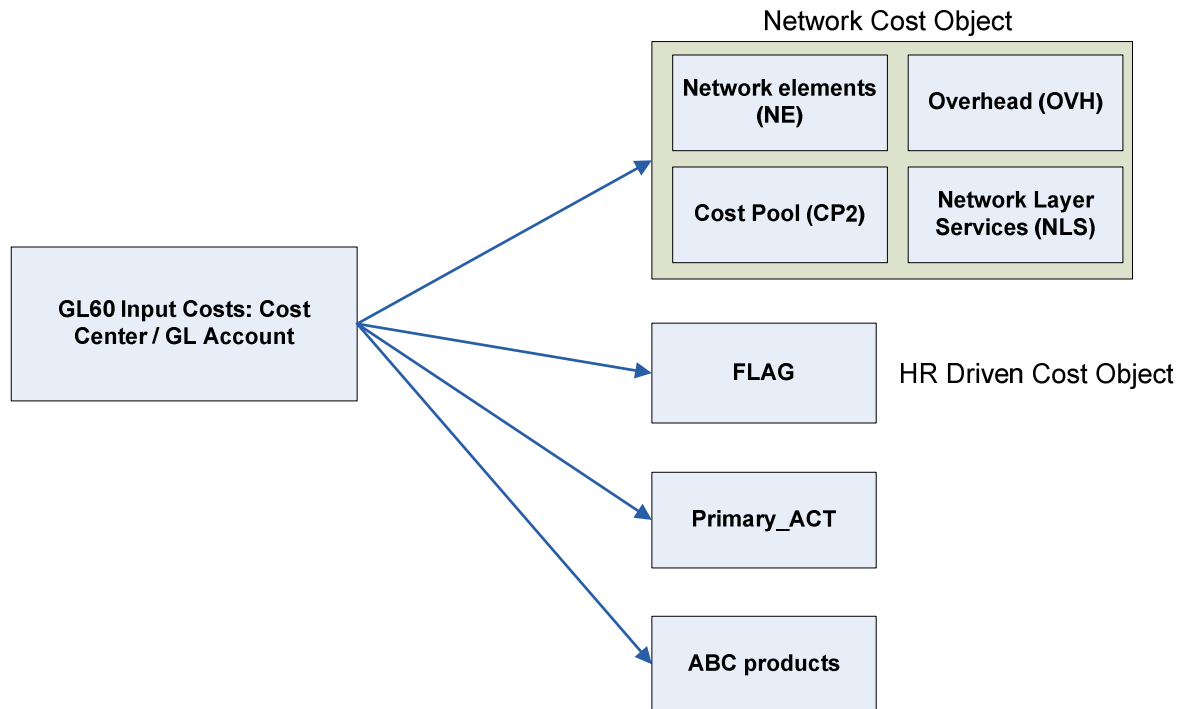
Network Cost Object

Network elements (NE)

Overhead (OVH)

Cost Pool (CP2)

Network Layer Services (NLS)

GL60 Input Costs: Cost Center / GL Account

FLAG

HR Driven Cost Object

Primary_ACT

ABC products